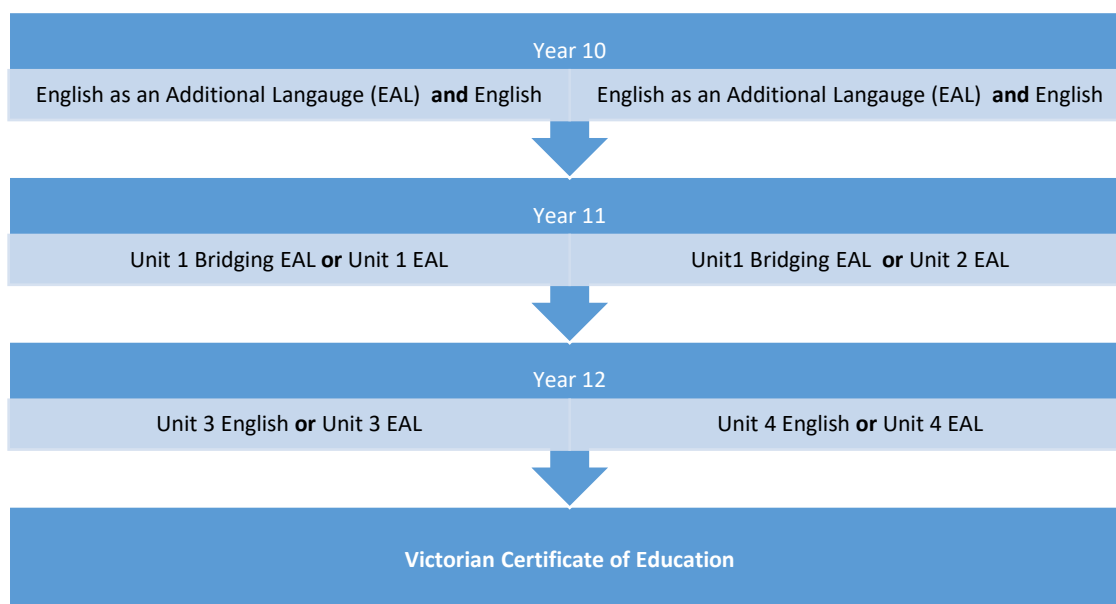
Year 10

English as an Additional Langauge (EAL) **and** English

English as an Additional Langauge (EAL) **and** English

Year 11

Unit 1 Bridging EAL **or** Unit 1 EAL

Unit1 Bridging EAL **or** Unit 2 EAL

Year 12

Unit 3 English **or** Unit 3 EAL

Unit 4 English **or** Unit 4 EAL

**Victorian Certificate of Education**